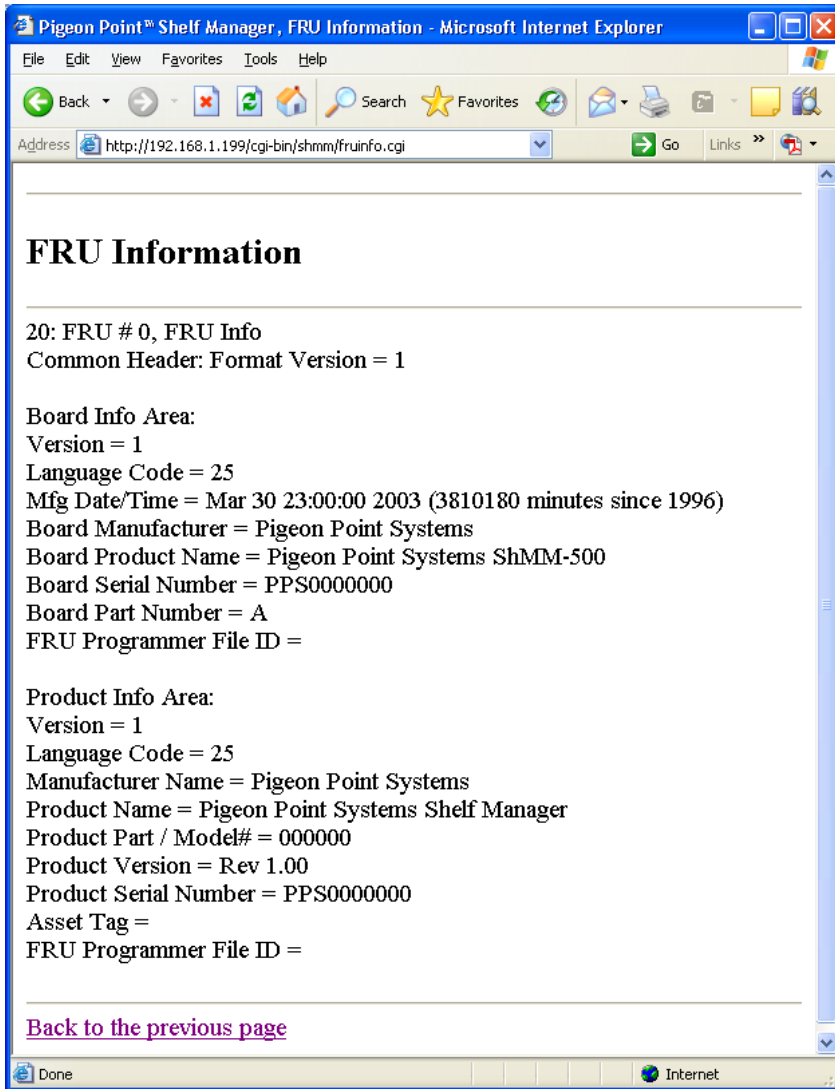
Pigeon Point™ Shelf Manager, FRU Information - Microsoft Internet Explorer

File Edit View Favorites Tools Help

Back Search Favorites

Address http://192.168.1.199/cgi-bin/shmm/fruinfo.cgi Go Links »

FRU Information

20: FRU # 0, FRU Info
Common Header: Format Version = 1

Board Info Area:
Version = 1
Language Code = 25
Mfg Date/Time = Mar 30 23:00:00 2003 (3810180 minutes since 1996)
Board Manufacturer = Pigeon Point Systems
Board Product Name = Pigeon Point Systems ShMM-500
Board Serial Number = PPS0000000
Board Part Number = A
FRU Programmer File ID =

Product Info Area:
Version = 1
Language Code = 25
Manufacturer Name = Pigeon Point Systems
Product Name = Pigeon Point Systems Shelf Manager
Product Part / Model# = 000000
Product Version = Rev 1.00
Product Serial Number = PPS0000000
Asset Tag =
FRU Programmer File ID =

Back to the previous page

Done Internet